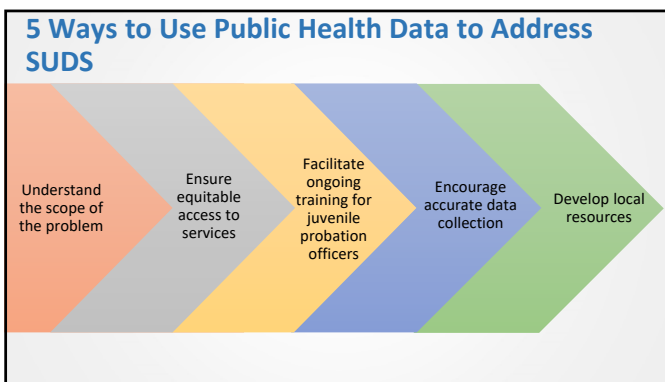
5 Ways to Use Public Health Data to Address SUDS

Understand the scope of the problem

Ensure equitable access to services

Facilitate ongoing training for juvenile probation officers

Encourage accurate data collection

Develop local resources